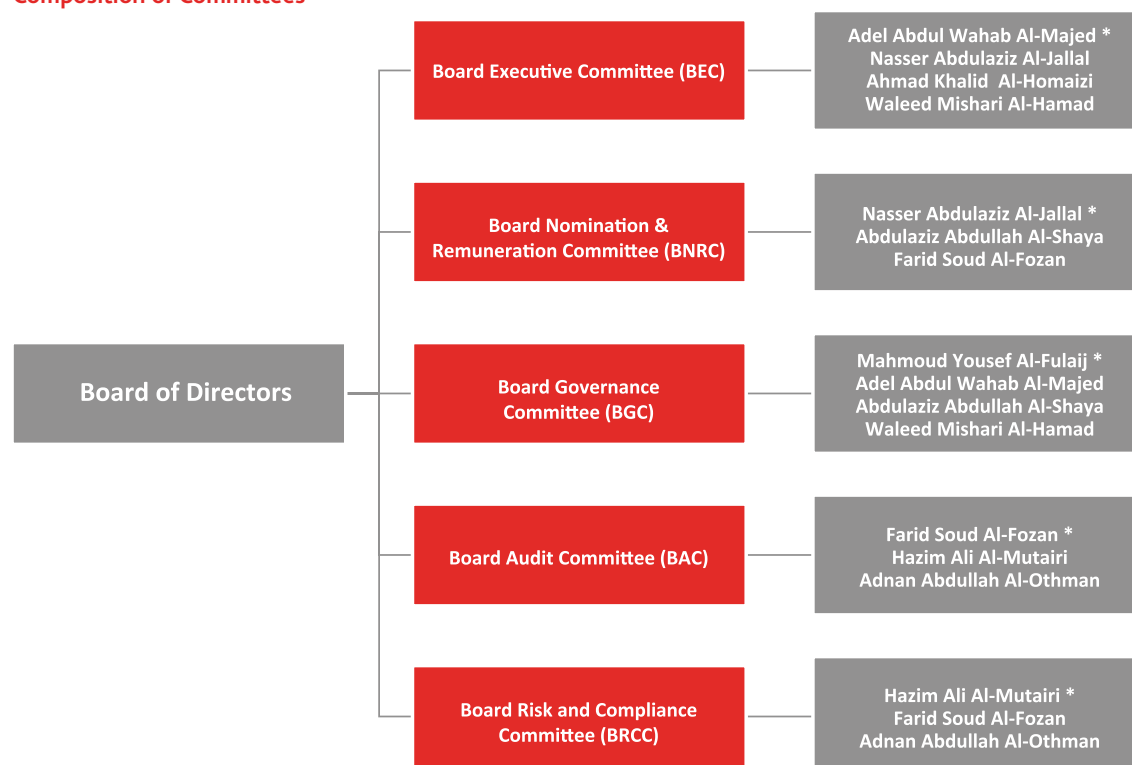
Composition of Committees

Board of Directors

Board Executive Committee (BEC)

Adel Abdul Wahab Al-Majed *
Nasser Abdulaziz Al-Jallal
Ahmad Khalid Al-Homaizi
Waleed Mishari Al-Hamad

Board Nomination & Remuneration Committee (BNRC)

Nasser Abdulaziz Al-Jallal *
Abdulaziz Abdullah Al-Shaya
Farid Soud Al-Fozan

Board Governance Committee (BGC)

Mahmoud Yousef Al-Fulaij *
Adel Abdul Wahab Al-Majed
Abdulaziz Abdullah Al-Shaya
Waleed Mishari Al-Hamad

Board Audit Committee (BAC)

Farid Soud Al-Fozan *
Hazim Ali Al-Mutairi
Adnan Abdullah Al-Othman

Board Risk and Compliance Committee (BRCC)

Hazim Ali Al-Mutairi *
Farid Soud Al-Fozan
Adnan Abdullah Al-Othman